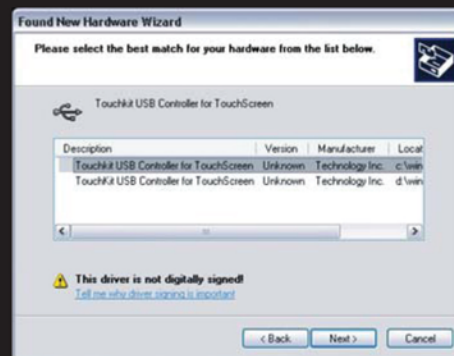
Found New Hardware Wizard

Please select the best match for your hardware from the list below.

Touchkit USB Controller for TouchScreen

| Description | Version | Manufacturer | Locat |
|---|---|---|---|
| Touchkit USB Controller for TouchScreen | Unknown | Technology Inc. | c:\win |
| TouchKit USB Controller for TouchScreen | Unknown | Technology Inc. | d:\win |

This driver is not digitally signed!
Tell me why driver signing is important

< Back   Next >   Cancel